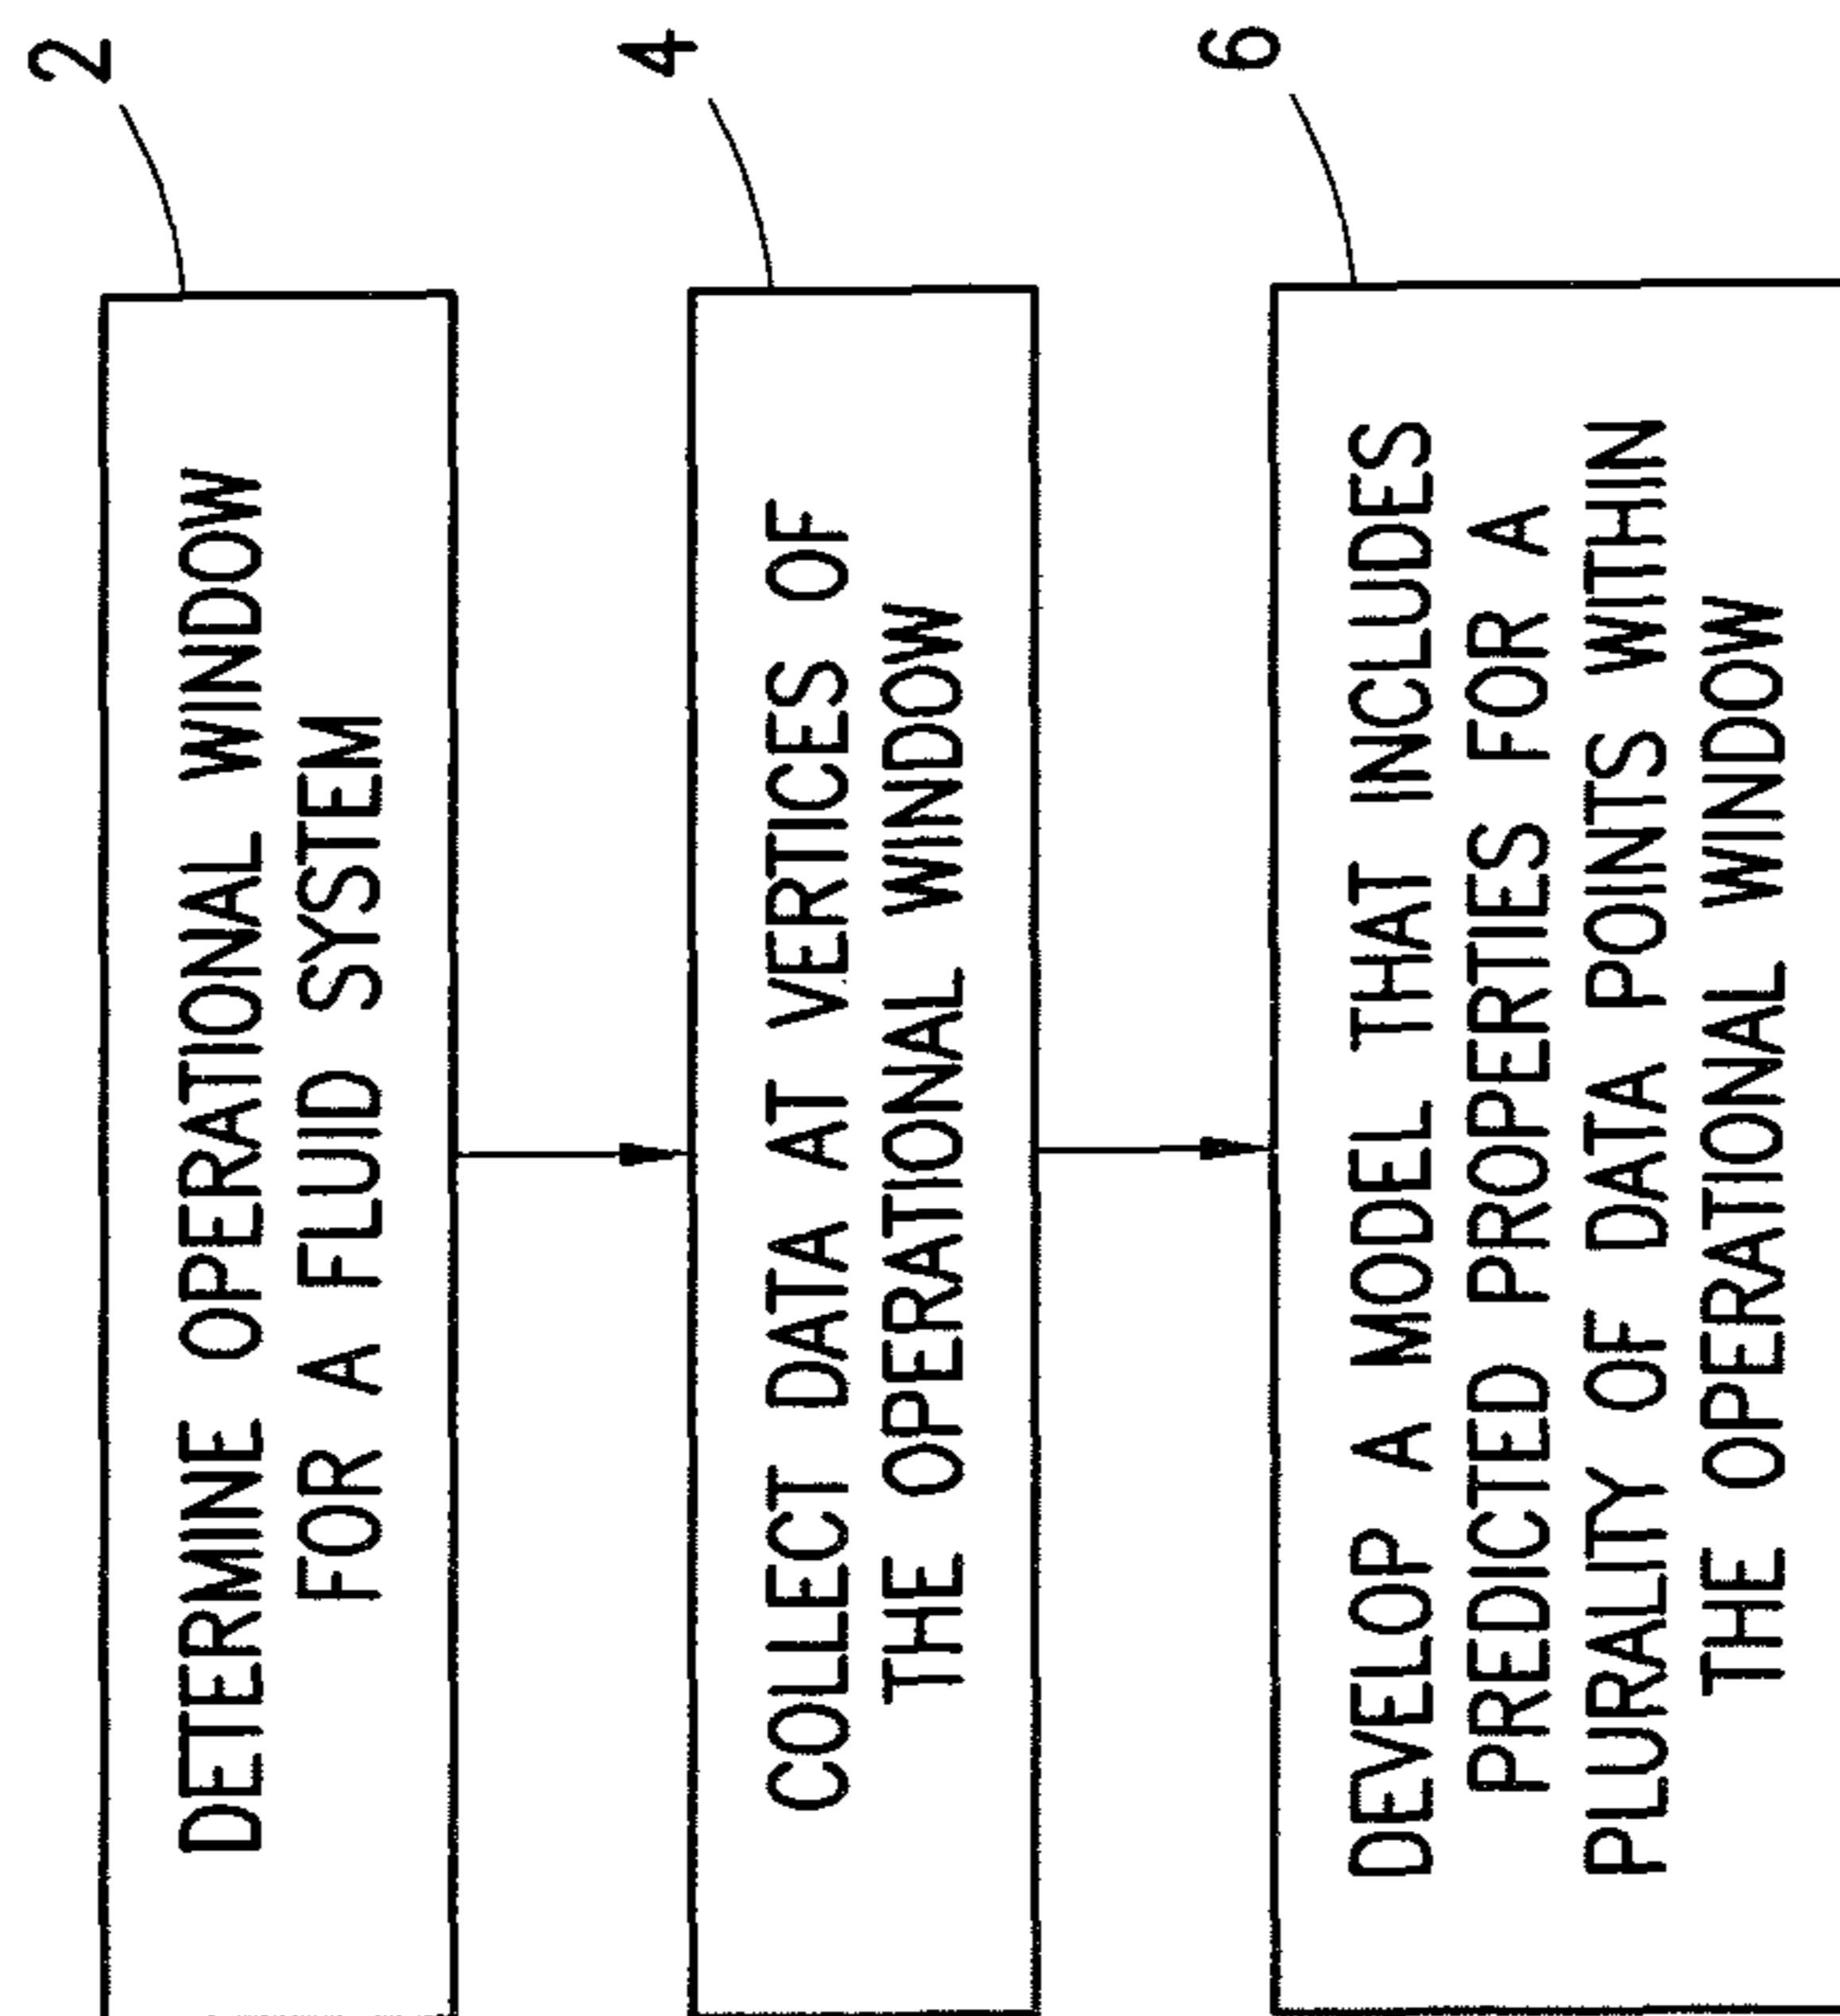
2

DETERMINE OPERATIONAL WINDOW FOR A FLUID SYSTEM

4

COLLECT DATA AT VERTICES OF THE OPERATIONAL WINDOW

6

DEVELOP A MODEL THAT INCLUDES PREDICTED PROPERTIES FOR A PLURALITY OF DATA POINTS WITHIN THE OPERATIONAL WINDOW